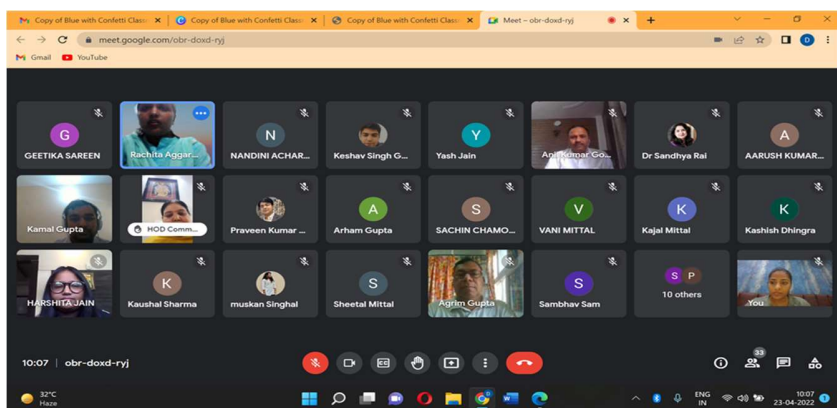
Copy of Blue with Confetti Class ×
Copy of Blue with Confetti Class ×
Copy of Blue with Confetti Class ×
Meet – obr-doxd-ryj ×
+

meet.google.com/obr-doxd-ryj

Gmail YouTube

G
GEETIKA SAREEN

Rachita Aggar...

N
NANDINI ACHAR...

Keshav Singh G...

Y
Yash Jain

Anil Kumar Go...

Dr Sandhya Rai

A
AARUSH KUMAR...

Kamal Gupta

HOD Comm...

Praveen Kumar ...

A
Arham Gupta

S
SACHIN CHAMO...

V
VANI MITTAL

K
Kajal Mittal

K
Kashish Dhingra

HARSHITA JAIN

K
Kaushal Sharma

muskan Singhal

S
Sheetal Mittal

Agrim Gupta

S
Sambhav Sam

S P
10 others

You

10:07 | obr-doxd-ryj

33

32°C
Haze

ENG
IN

10:07
23-04-2022